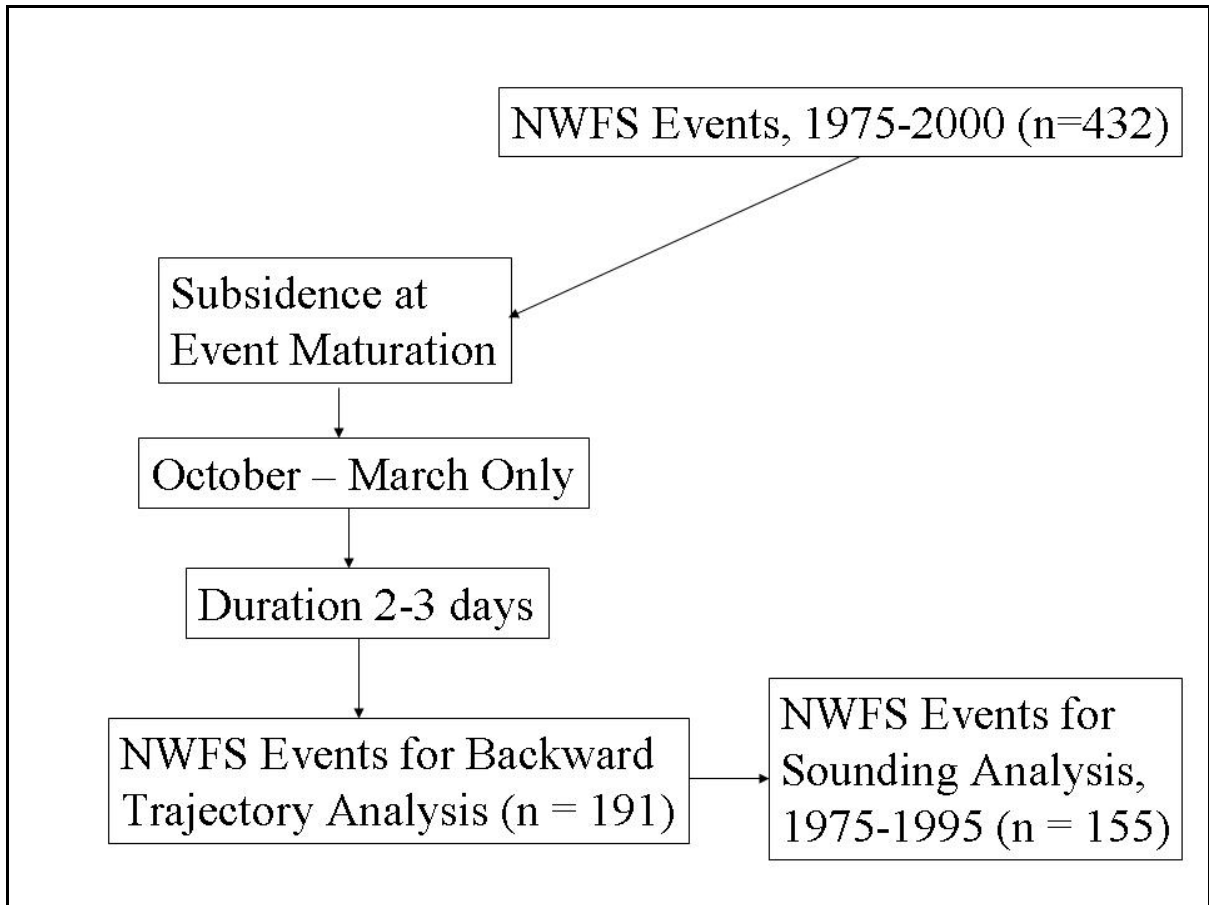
NWFS Events, 1975-2000 (n=432)

Subsidence at Event Maturation

October – March Only

Duration 2-3 days

NWFS Events for Backward Trajectory Analysis (n = 191)

NWFS Events for Sounding Analysis, 1975-1995 (n = 155)